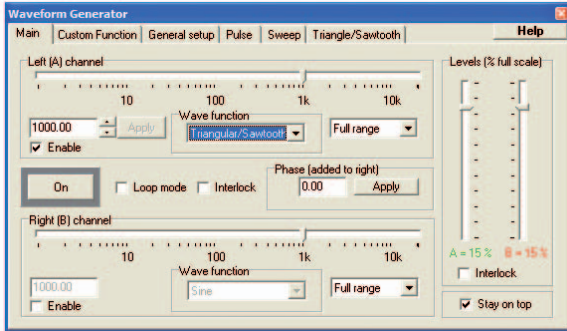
Waveform Generator

Main | Custom Function | General setup | Pulse | Sweep | Triangle/Sawtooth

Help

Left (A) channel

10 100 1k 10k

1000.00

Apply

Wave function

Triangular/Sawtooth

Full range

Enable

On

Loop mode

Interlock

Phase (added to right)

0.00

Apply

Right (B) channel

10 100 1k 10k

1000.00

Wave function

Sine

Full range

Enable

Levels (% full scale)

A = 15 %

B = 15 %

Interlock

Stay on top